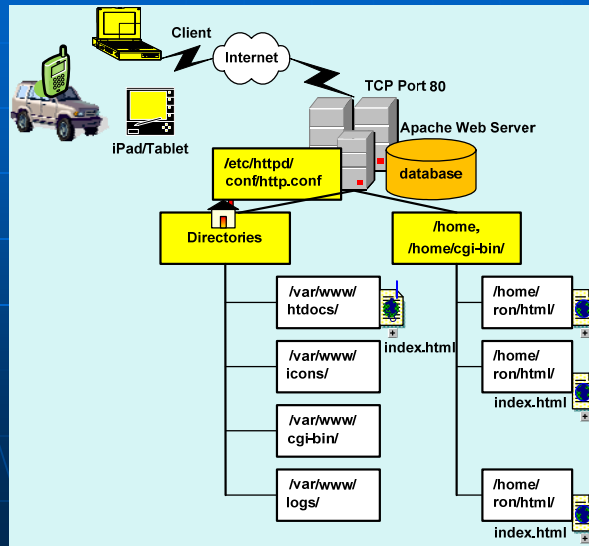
Client

Internet

TCP Port 80

Apache Web Server

iPad/Tablet

/etc/httpd/
conf/http.conf

database

Directories

/home,
/home/cgi-bin/

/var/www/
htdocs/

index.html

/var/www/
icons/

/var/www/
cgi-bin/

/var/www/
logs/

/home/
ron/html/

/home/
ron/html/

index.html

/home/
ron/html/

index.html